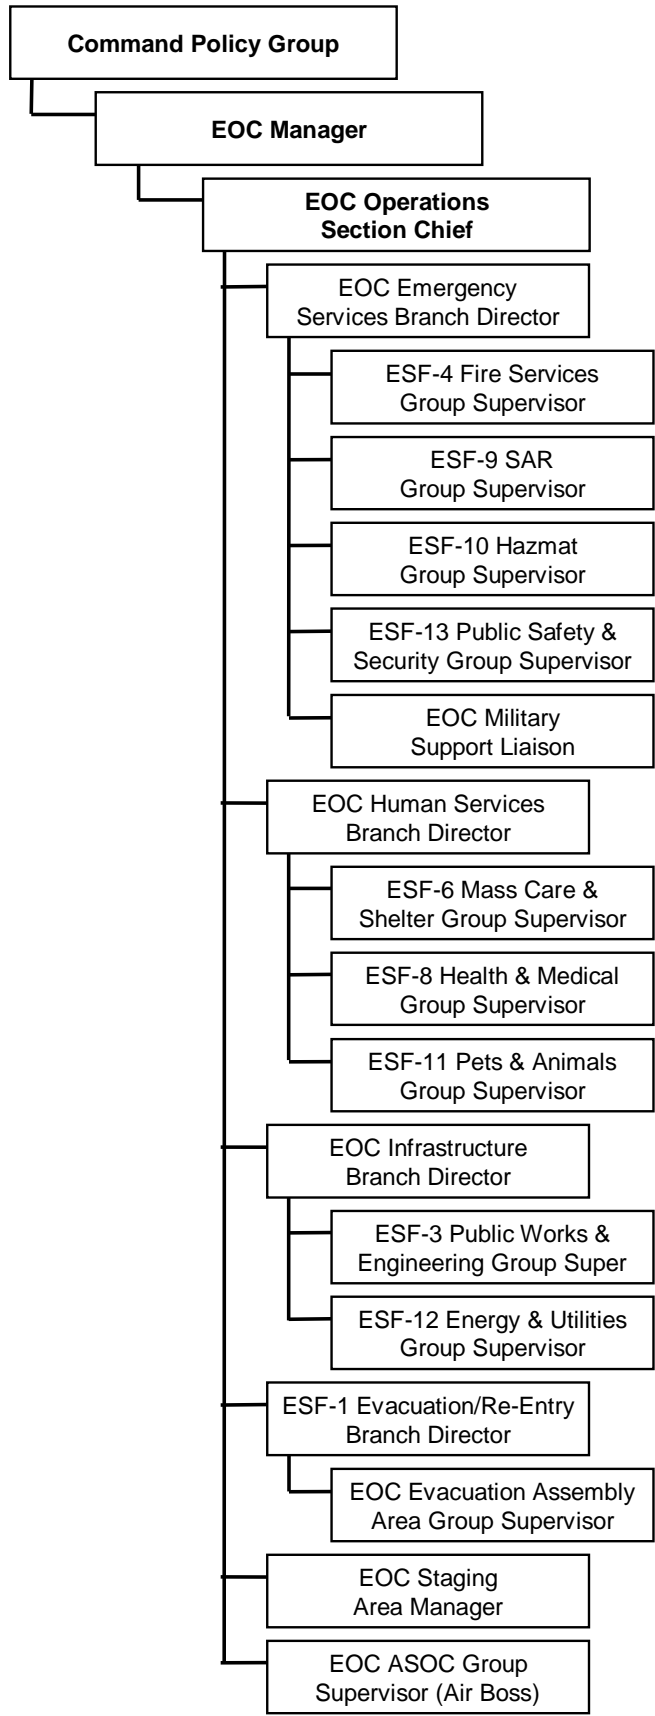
Command Policy Group

EOC Manager

EOC Operations Section Chief

EOC Emergency Services Branch Director

ESF-4 Fire Services Group Supervisor

ESF-9 SAR Group Supervisor

ESF-10 Hazmat Group Supervisor

ESF-13 Public Safety & Security Group Supervisor

EOC Military Support Liaison

EOC Human Services Branch Director

ESF-6 Mass Care & Shelter Group Supervisor

ESF-8 Health & Medical Group Supervisor

ESF-11 Pets & Animals Group Supervisor

EOC Infrastructure Branch Director

ESF-3 Public Works & Engineering Group Super

ESF-12 Energy & Utilities Group Supervisor

ESF-1 Evacuation/Re-Entry Branch Director

EOC Evacuation Assembly Area Group Supervisor

EOC Staging Area Manager

EOC ASOC Group Supervisor (Air Boss)